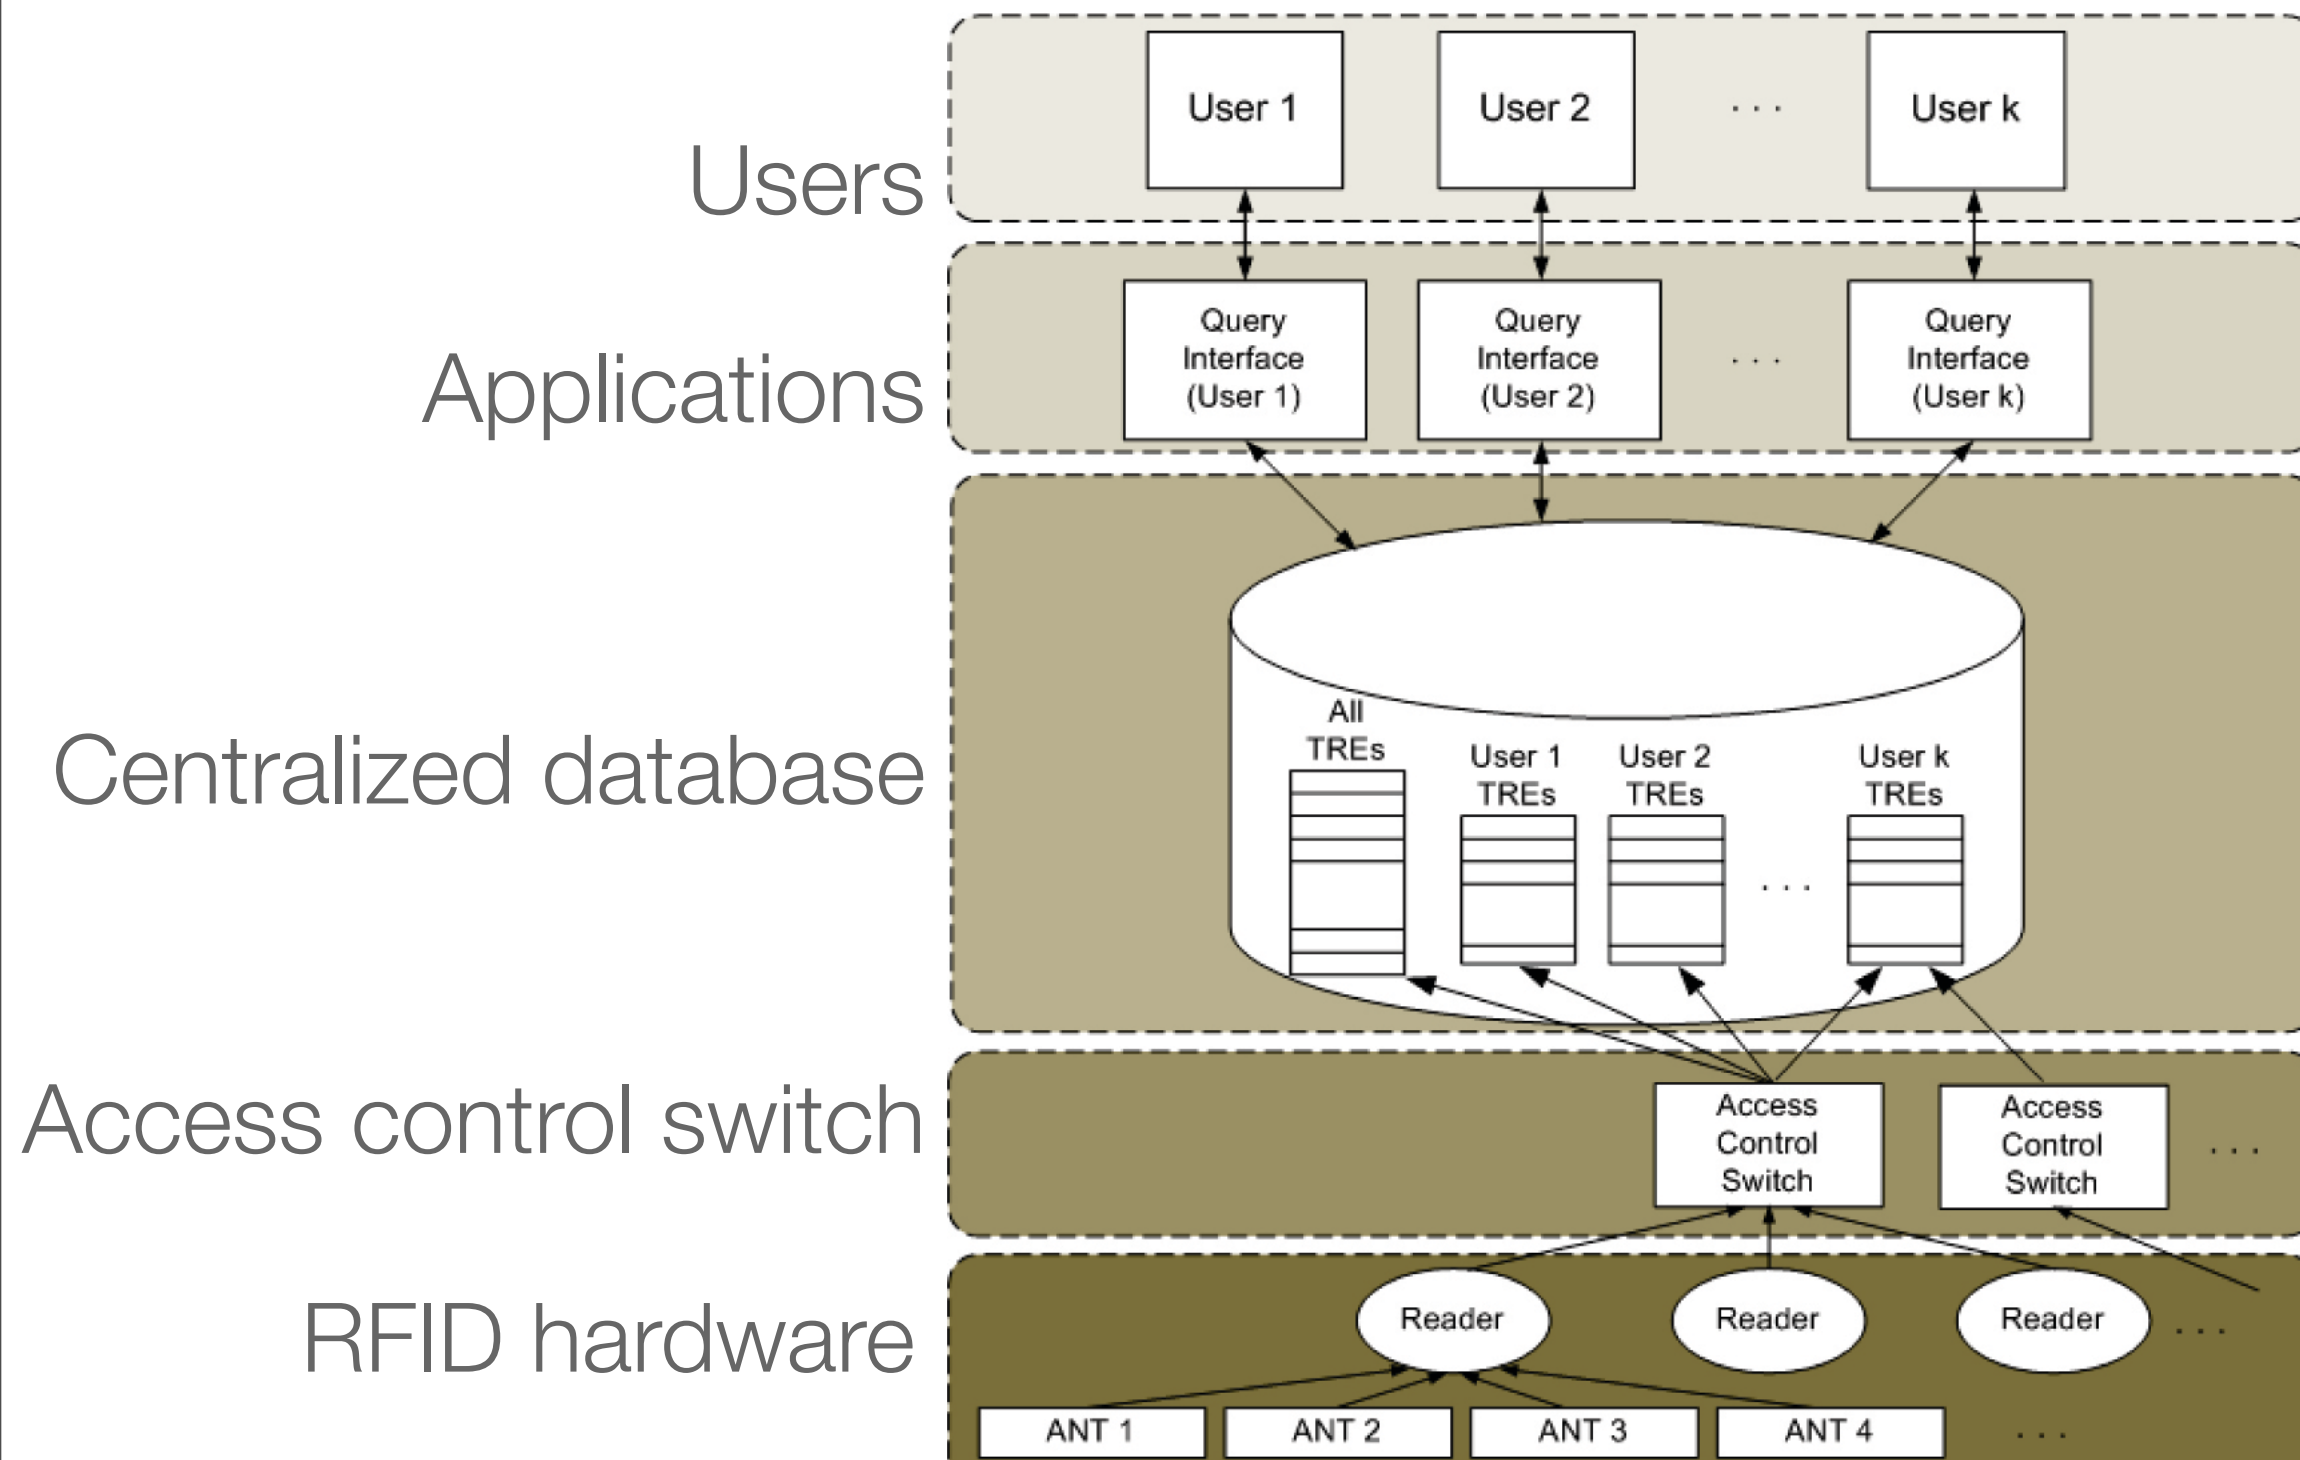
Users

User 1 User 2 . . . User k

Applications

Query Interface (User 1) Query Interface (User 2) . . . Query Interface (User k)

Centralized database

All TREs User 1 TREs User 2 TREs . . . User k TREs

Access control switch

Access Control Switch Access Control Switch . . .

RFID hardware

Reader Reader Reader . . .

ANT 1 ANT 2 ANT 3 ANT 4 . . .